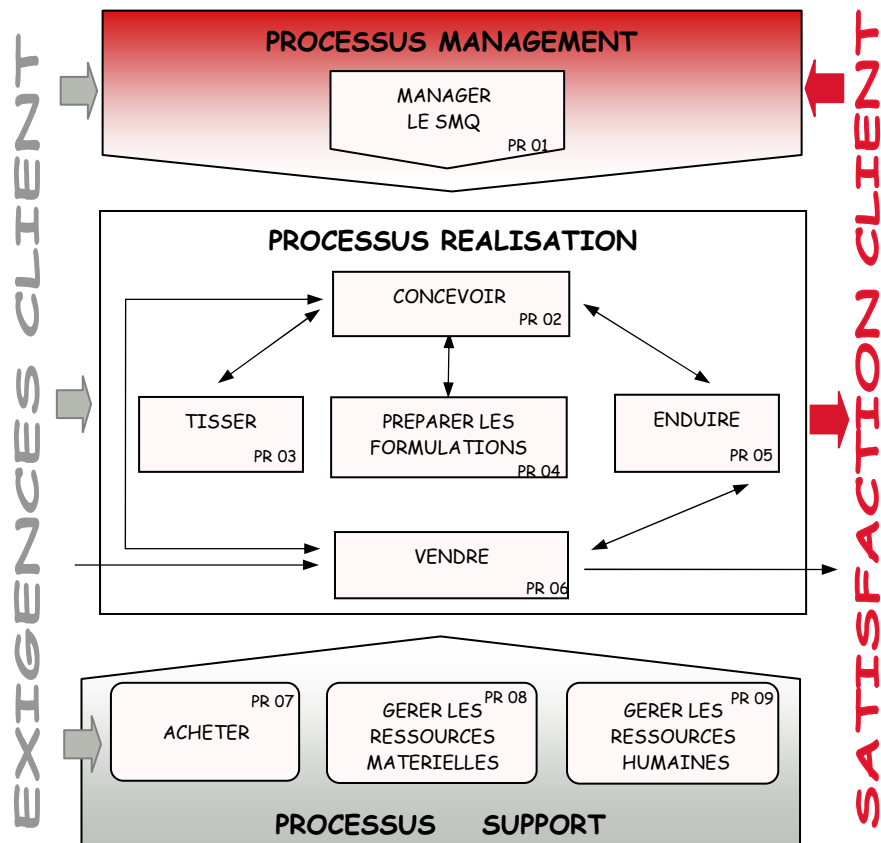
EXIGENCES CLIENT

PROCESSUS MANAGEMENT

MANAGER LE SMQ
PR 01

PROCESSUS REALISATION

CONCEVOIR
PR 02

TISSER
PR 03

PREPARER LES FORMULATIONS
PR 04

ENDUIRE
PR 05

VENDRE
PR 06

PR 07
ACHETER

PR 08
GERER LES RESSOURCES MATERIELLES

PR 09
GERER LES RESSOURCES HUMAINES

PROCESSUS SUPPORT

SATISFACTION CLIENT